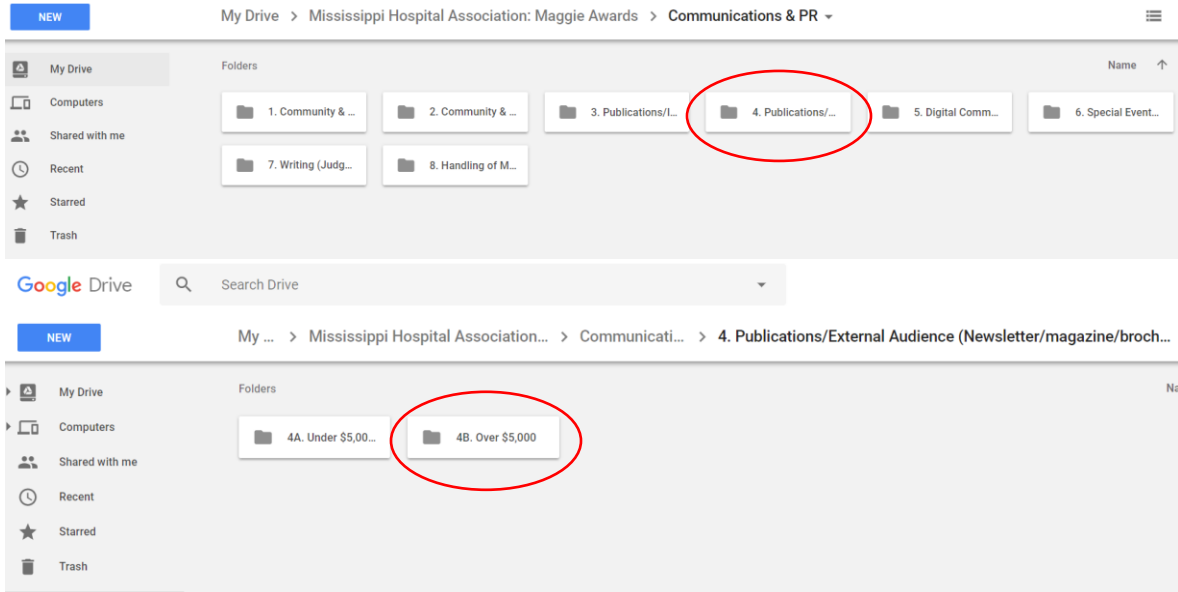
NEW

My Drive > Mississippi Hospital Association: Maggie Awards > Communications & PR

My Drive
Computers
Shared with me
Recent
Starred
Trash

Folders

Name

1. Community & ...
2. Community & ...
3. Publications/I...
4. Publications/...
5. Digital Comm...
6. Special Event...
7. Writing (Judg...
8. Handling of M...

Google Drive

Search Drive

NEW

My ... > Mississippi Hospital Association... > Communicati... > 4. Publications/External Audience (Newsletter/magazine/broch...

My Drive
Computers
Shared with me
Recent
Starred
Trash

Folders

Na

4A. Under $5,00...
4B. Over $5,000